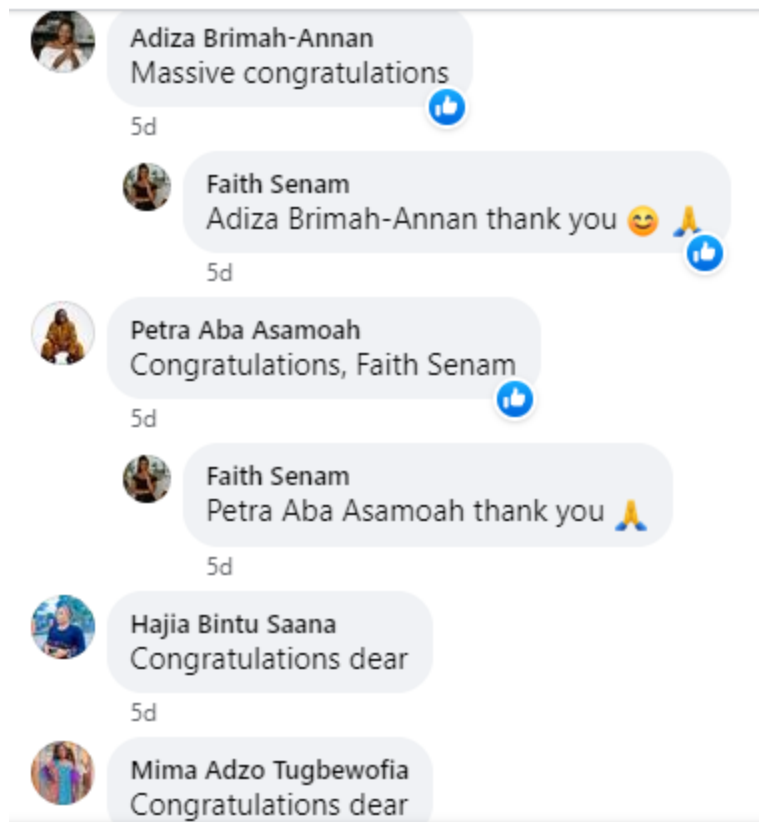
Adiza Brimah-Annan
Massive congratulations
5d

Faith Senam
Adiza Brimah-Annan thank you 😊 🙏
5d

Petra Aba Asamoah
Congratulations, Faith Senam
5d

Faith Senam
Petra Aba Asamoah thank you 🙏
5d

Hajia Bintu Saana
Congratulations dear
5d

Mima Adzo Tugbewofia
Congratulations dear